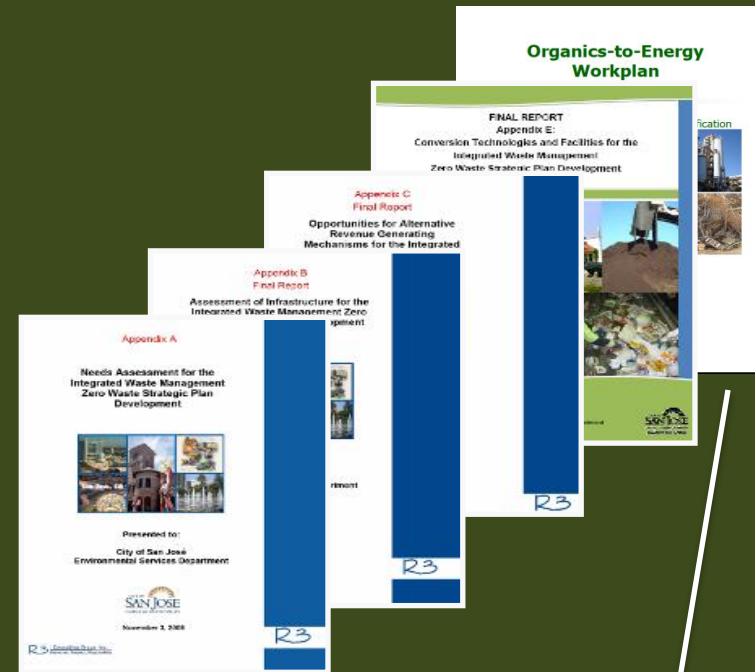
Organics-to-Energy Workplan

fication

FINAL REPORT
Appendix E:
Conversion Technologies and Facilities for the Integrated Waste Management Zero Waste Strategic Plan Development

R3

SAN JOSE

Appendix C
Final Report

Opportunities for Alternative Revenue Generating Mechanisms for the Integrated

R3

Appendix B
Final Report

Assessment of Infrastructure for the Integrated Waste Management Zero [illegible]opment

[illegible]rtment

R3

Appendix A

Needs Assessment for the Integrated Waste Management Zero Waste Strategic Plan Development

Presented to:

City of San José
Environmental Services Department

SAN JOSE

November 3, 2008

R3 Consulting Group, Inc.